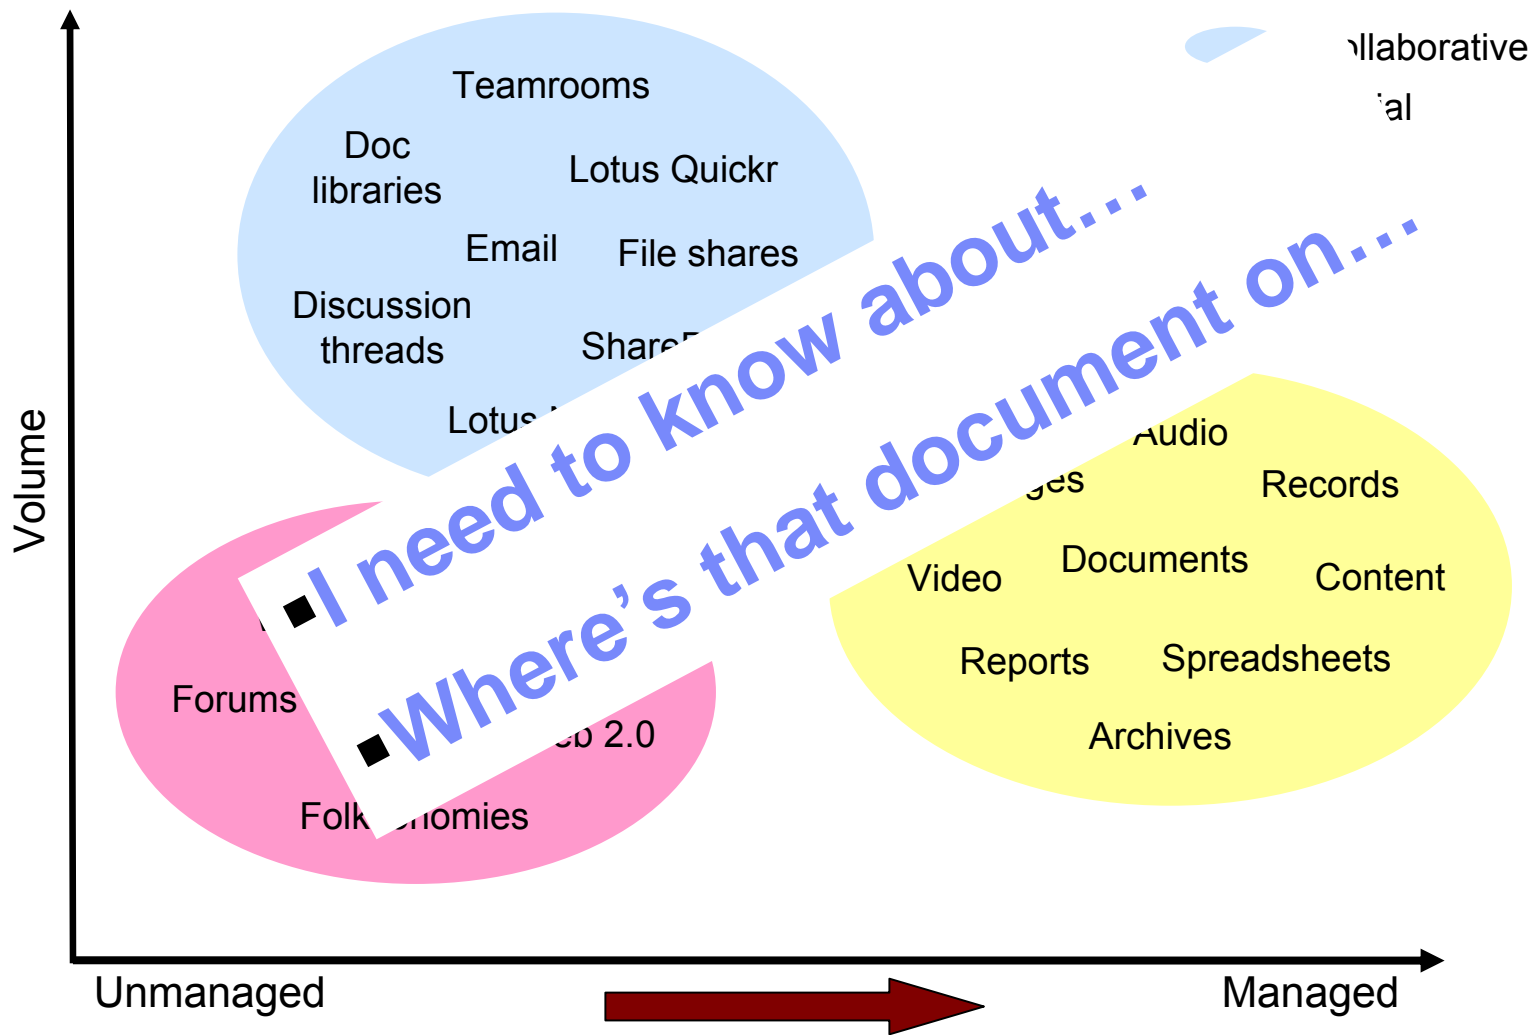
Teamrooms

Doc libraries

Lotus Quickr

Email

File shares

Discussion threads

ShareP

Lotus

ollaborative

ial

Audio

ges

Records

Video

Documents

Content

Reports

Spreadsheets

Archives

Forums

eb 2.0

Folk onomies

▪I need to know about…

▪Where's that document on…

Volume

Unmanaged

Managed